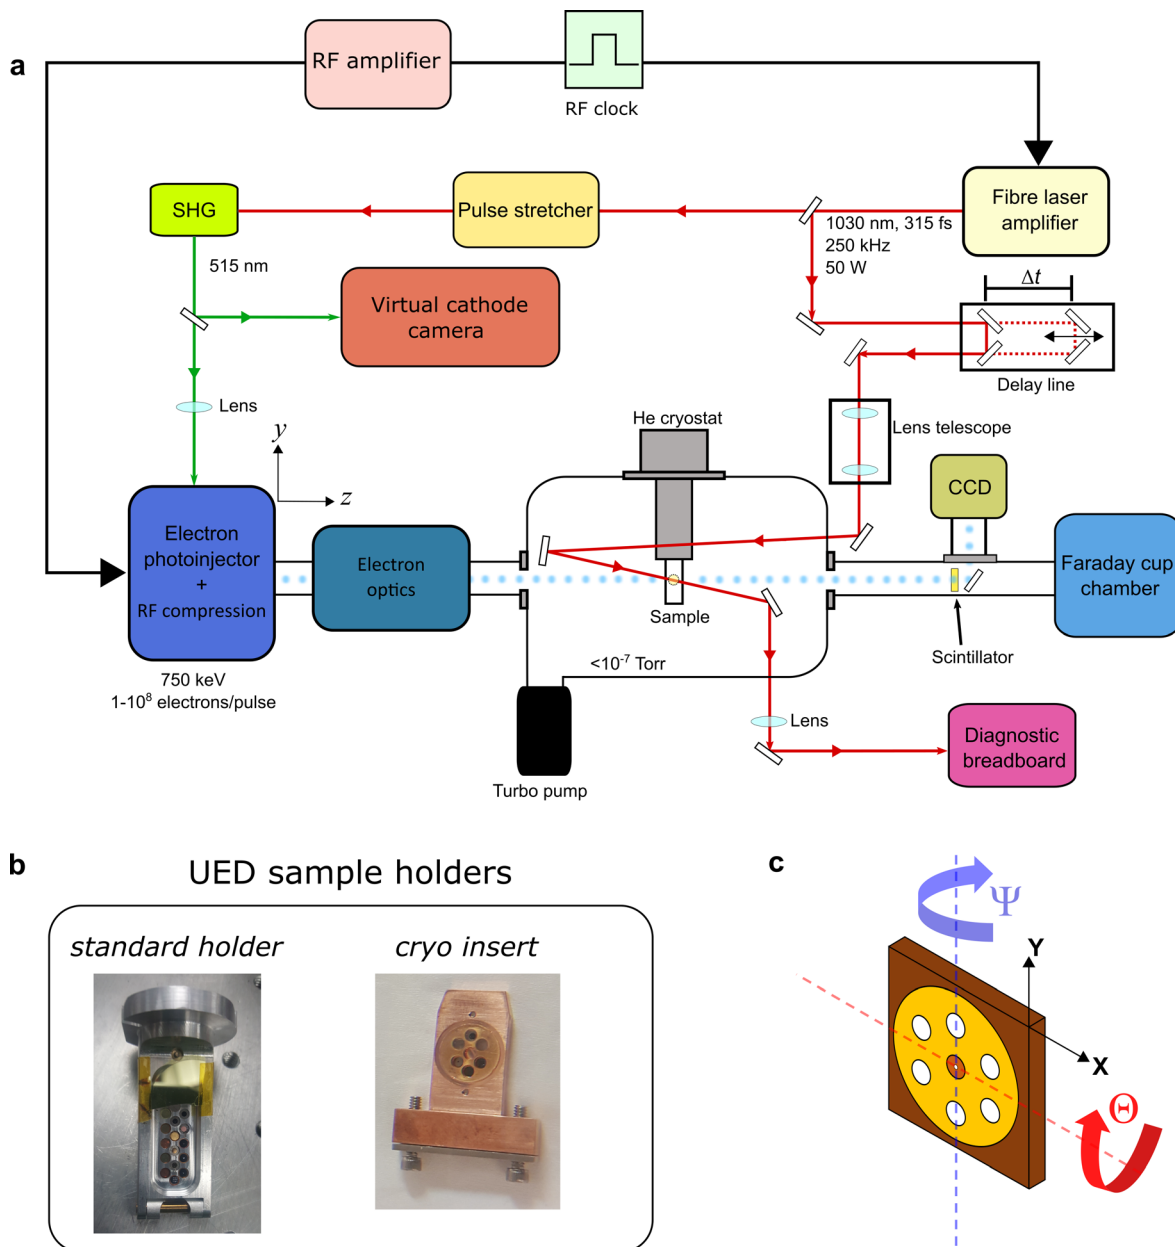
a

RF amplifier

RF clock

SHG

Pulse stretcher

Fibre laser amplifier

1030 nm, 315 fs
250 kHz
50 W

515 nm

Virtual cathode camera

$\Delta t$

Delay line

Lens

$y$

$z$

He cryostat

Lens telescope

CCD

Electron photoinjector + RF compression

Electron optics

Faraday cup chamber

Sample

Scintillator

750 keV
1-$10^8$ electrons/pulse

<$10^{-7}$ Torr

Lens

Diagnostic breadboard

Turbo pump

b

UED sample holders

standard holder

cryo insert

c

$\Psi$

Y

X

$\Theta$